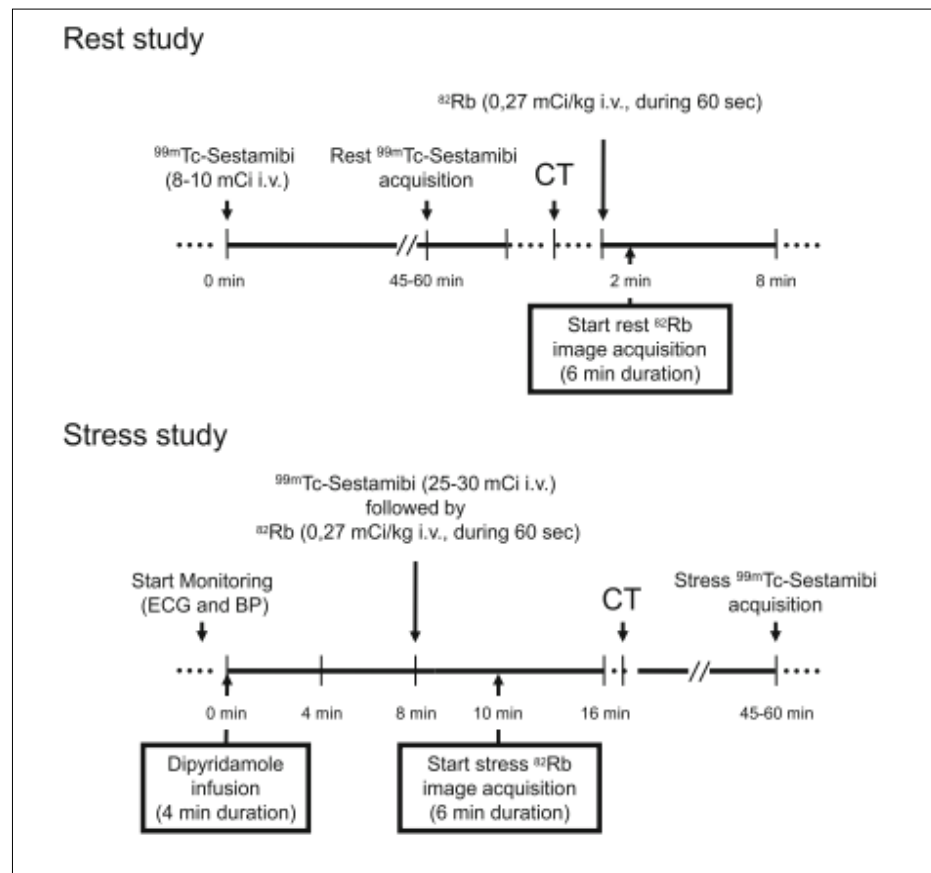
Rest study

$^{82}$Rb (0,27 mCi/kg i.v., during 60 sec)

$^{99m}$Tc-Sestamibi (8-10 mCi i.v.)

Rest $^{99m}$Tc-Sestamibi acquisition

CT

0 min

45-60 min

2 min

8 min

Start rest $^{82}$Rb image acquisition (6 min duration)

Stress study

$^{99m}$Tc-Sestamibi (25-30 mCi i.v.) followed by $^{82}$Rb (0,27 mCi/kg i.v., during 60 sec)

Start Monitoring (ECG and BP)

CT

Stress $^{99m}$Tc-Sestamibi acquisition

0 min

4 min

8 min

10 min

16 min

45-60 min

Dipyridamole infusion (4 min duration)

Start stress $^{82}$Rb image acquisition (6 min duration)